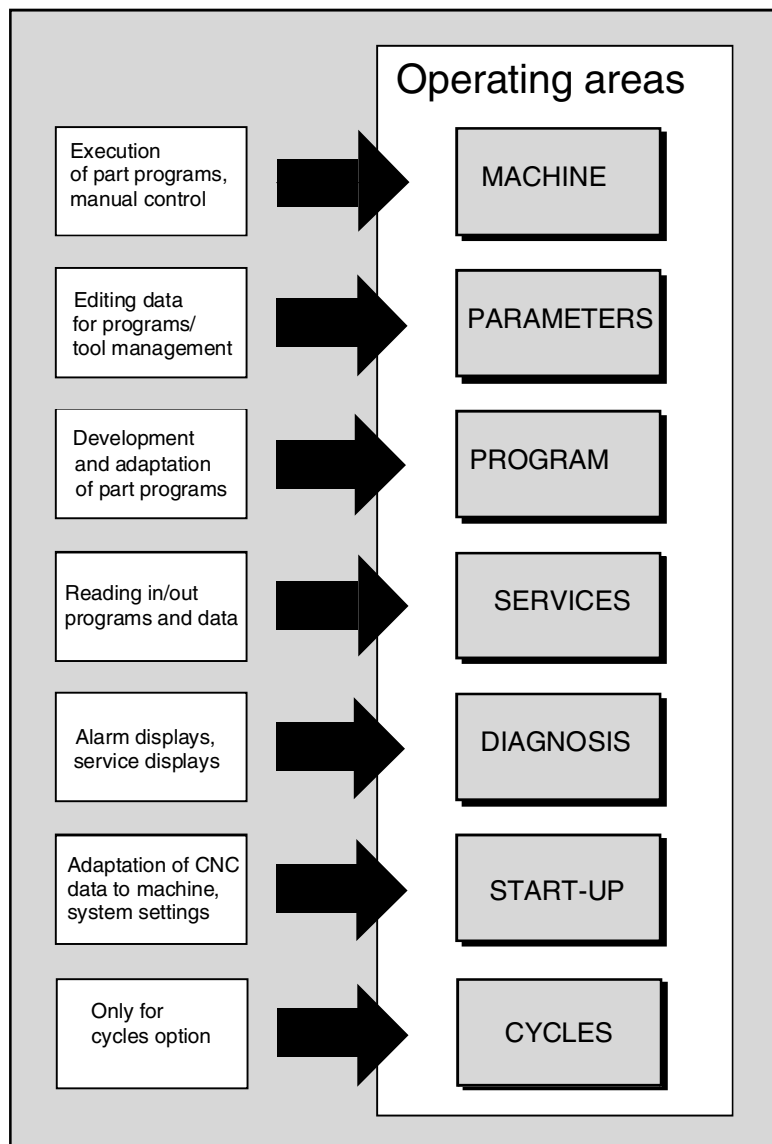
Operating areas

Execution of part programs, manual control

MACHINE

Editing data for programs/ tool management

PARAMETERS

Development and adaptation of part programs

PROGRAM

Reading in/out programs and data

SERVICES

Alarm displays, service displays

DIAGNOSIS

Adaptation of CNC data to machine, system settings

START-UP

Only for cycles option

CYCLES